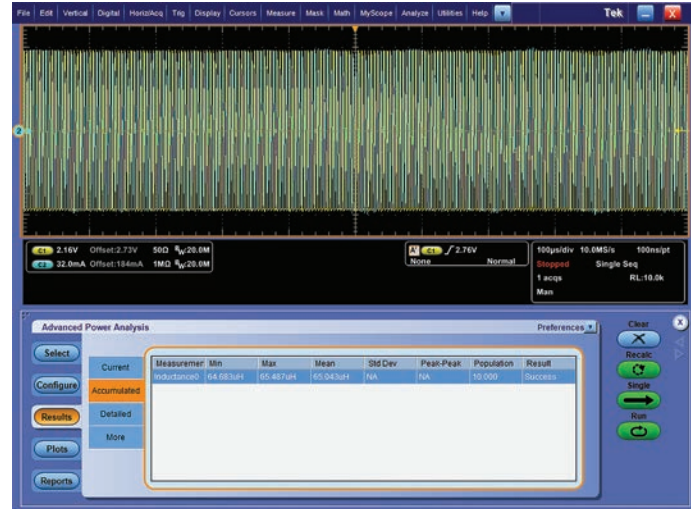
File Edit Vertical Digital Horiz/Acq Trig Display Cursors Measure Mask Math MyScope Analyze Utilities Help

Tek

2

C1 2.16V Offset:2.73V 50Ω $B_W$:20.0M
C2 32.0mA Offset:184mA 1MΩ $B_W$:20.0M

A C1 ∫ 2.76V
None Normal

100µs/div 10.0MS/s 100ns/pt
Stopped Single Seq
1 acqs RL:10.0k
Man

Advanced Power Analysis

Preferences

Select
Configure
Results
Plots
Reports

Current
Accumulated
Detailed
More

| Measuremer | Min | Max | Mean | Std Dev | Peak-Peak | Population | Result |
|---|---|---|---|---|---|---|---|
| Inductance0 | 64.683uH | 65.487uH | 65.043uH | NA | NA | 10.000 | Success |

Clear
Recalc
Single
Run